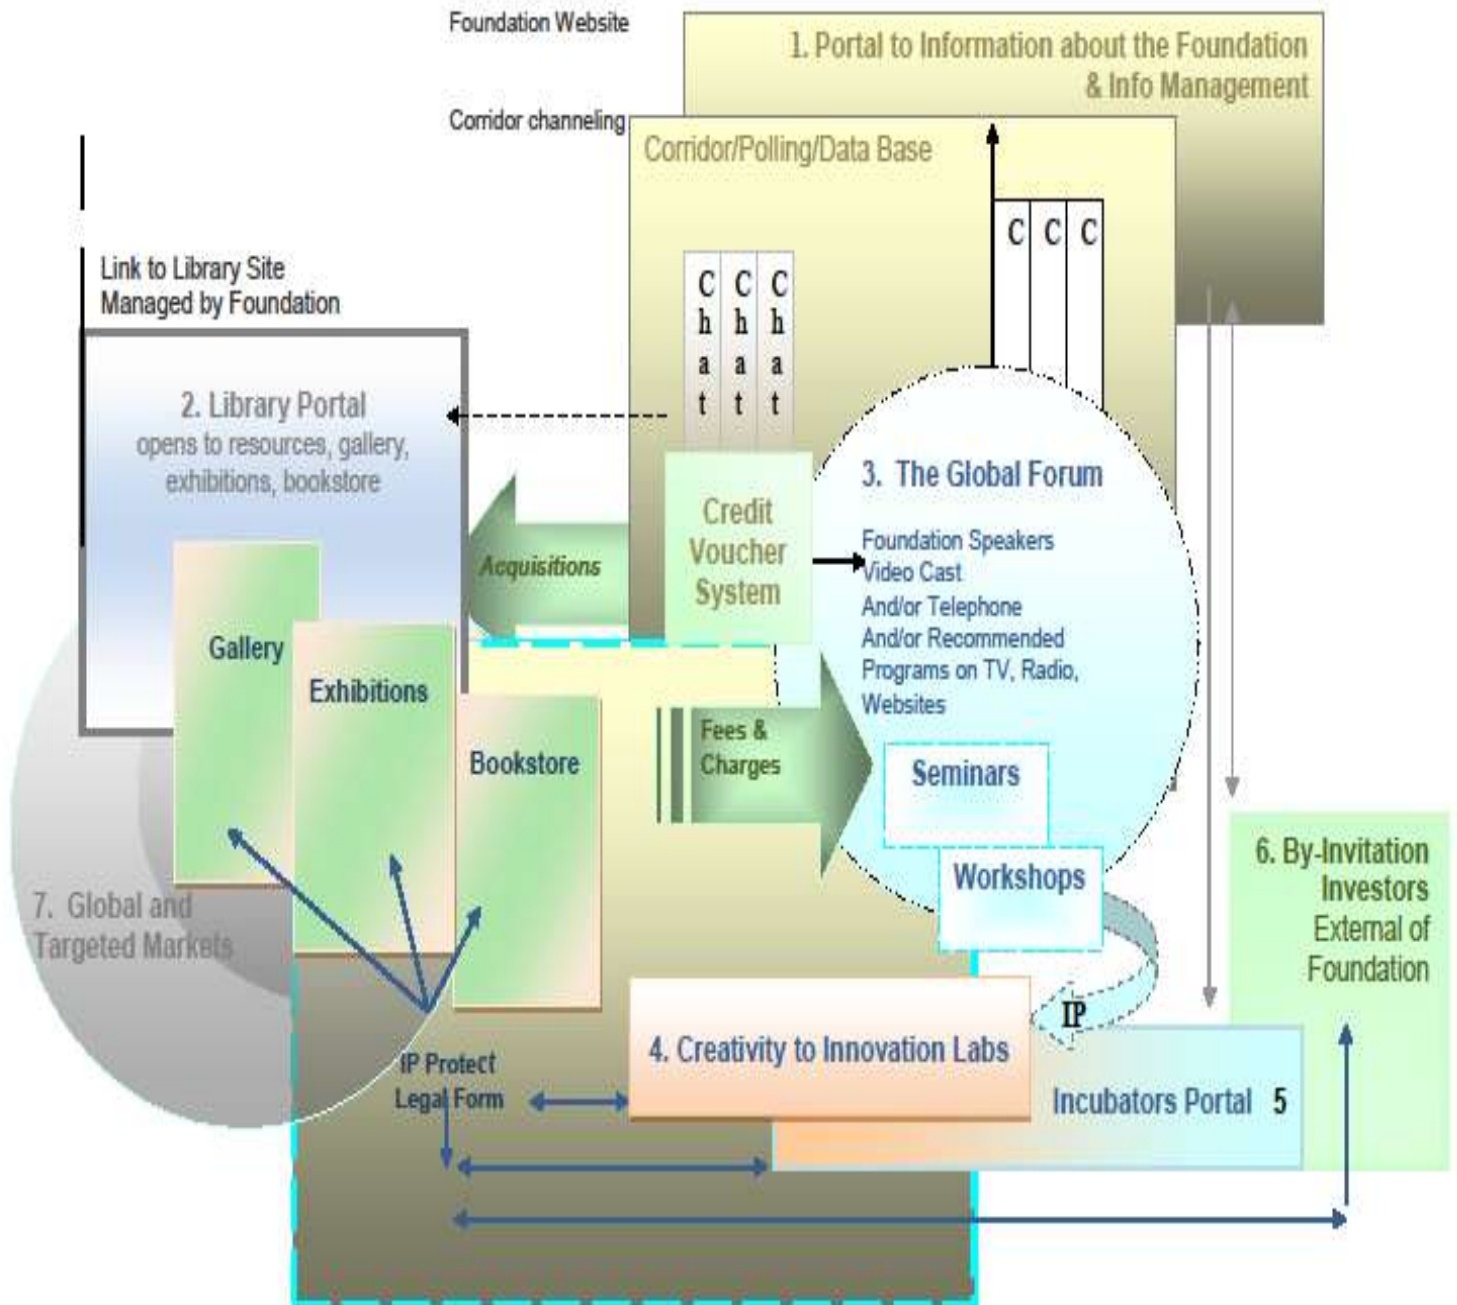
Foundation Website

1. Portal to Information about the Foundation & Info Management

Corridor channeling

Corridor/Polling/Data Base

C C C

Link to Library Site Managed by Foundation

Chat Chat Chat

2. Library Portal
opens to resources, gallery, exhibitions, bookstore

Acquisitions

Credit Voucher System

3. The Global Forum

Foundation Speakers
Video Cast
And/or Telephone
And/or Recommended Programs on TV, Radio, Websites

Gallery

Exhibitions

Bookstore

Fees & Charges

Seminars

Workshops

6. By-Invitation Investors External of Foundation

7. Global and Targeted Markets

IP

IP Protect Legal Form

4. Creativity to Innovation Labs

Incubators Portal 5